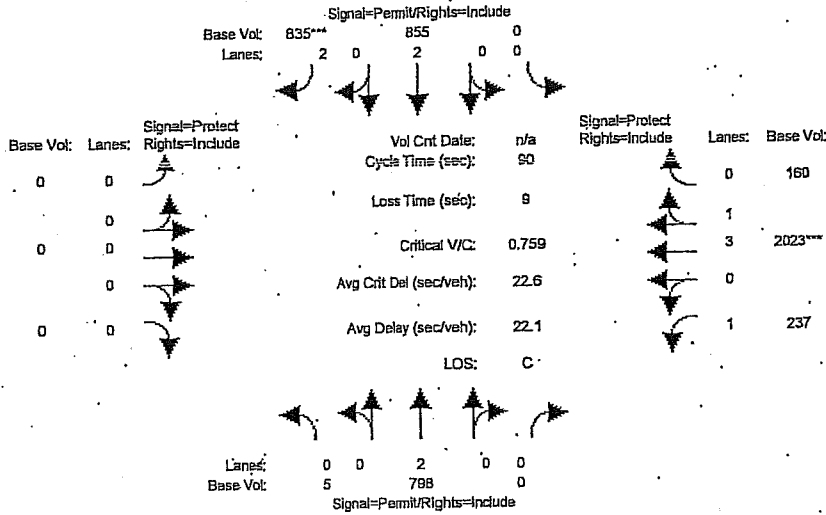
Signal=Permit/Rights=Include

Base Vol: 835*** 855 0
Lanes: 2 0 2 0 0

Signal=Protect Rights=Include

Base Vol: Lanes:
0 0
0
0 0
0
0 0

Vol Cnt Date: n/a
Cycle Time (sec): 90
Loss Time (sec): 9
Critical V/C: 0.759
Avg Crit Del (sec/veh): 22.6
Avg Delay (sec/veh): 22.1
LOS: C

Signal=Protect Rights=Include

Lanes: Base Vol:
0 160
1
3 2023***
0
1 237

Lanes: 0 0 2 0 0
Base Vol: 5 798 0
Signal=Permit/Rights=Include